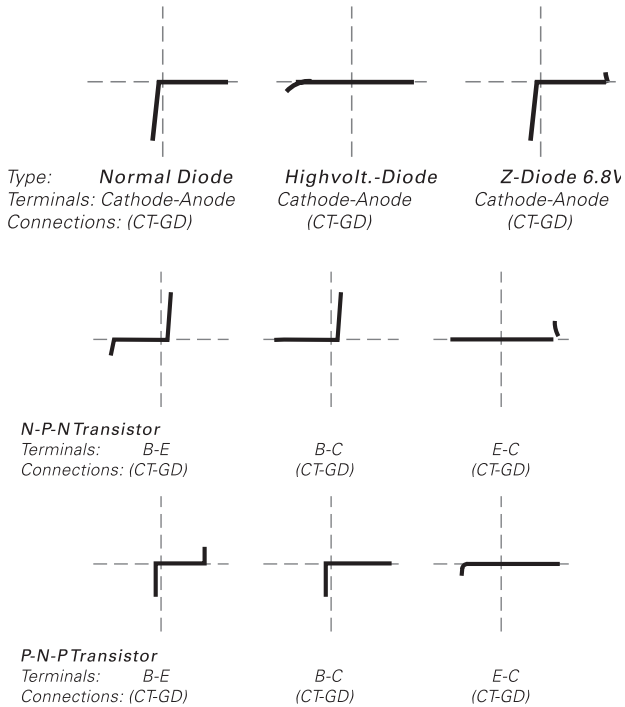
Type: Normal Diode Highvolt.-Diode Z-Diode 6.8V
Terminals: Cathode-Anode Cathode-Anode Cathode-Anode
Connections: (CT-GD) (CT-GD) (CT-GD)

N-P-N Transistor
Terminals: B-E B-C E-C
Connections: (CT-GD) (CT-GD) (CT-GD)

P-N-P Transistor
Terminals: B-E B-C E-C
Connections: (CT-GD) (CT-GD) (CT-GD)